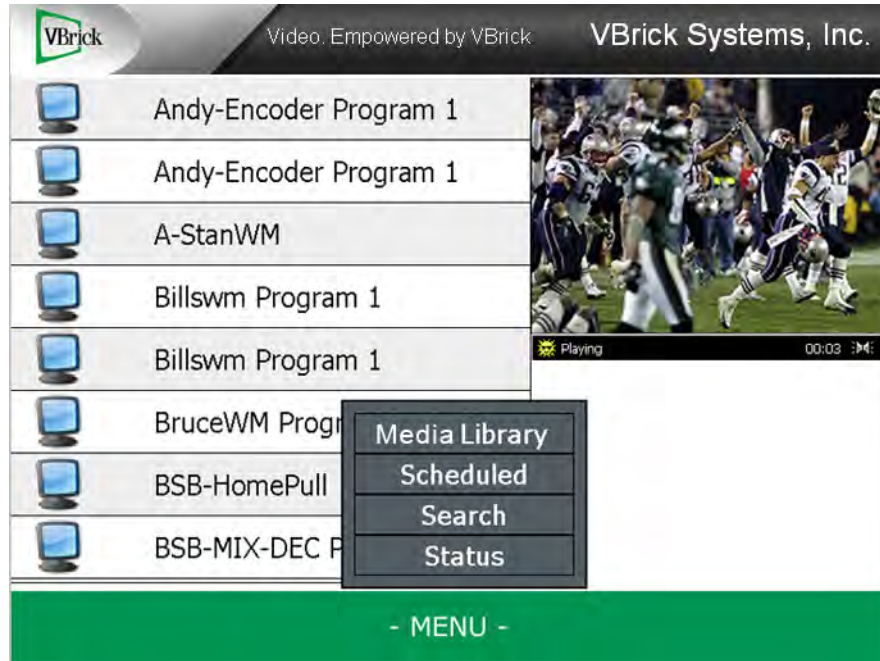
VBrick

Video. Empowered by VBrick

VBrick Systems, Inc.

Andy-Encoder Program 1

Andy-Encoder Program 1

A-StanWM

Billswm Program 1

Billswm Program 1

BruceWM Progr

BSB-HomePull

BSB-MIX-DEC P

Playing

00:03

Media Library

Scheduled

Search

Status

- MENU -